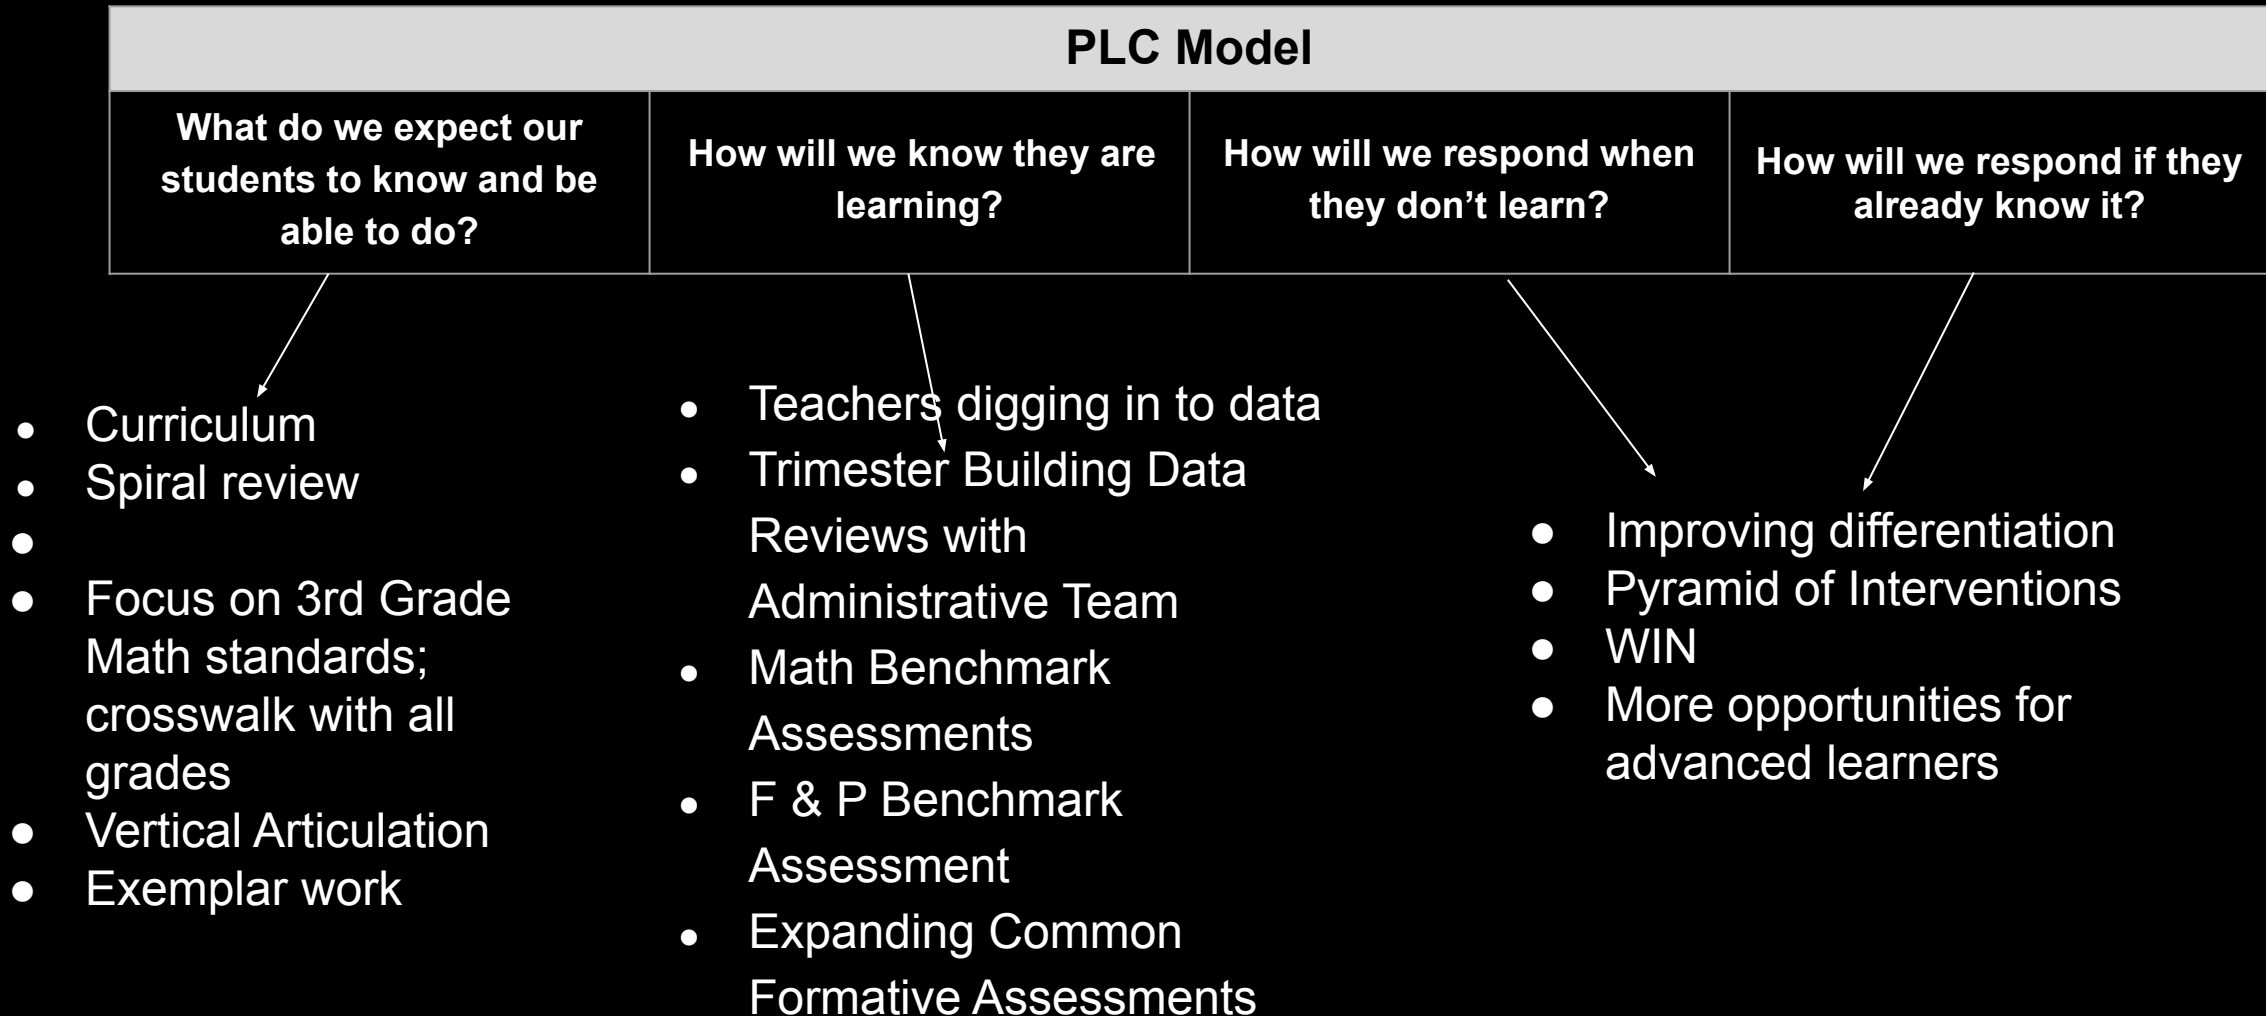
| PLC Model | | | |
|---|---|---|---|
| What do we expect our students to know and be able to do? | How will we know they are learning? | How will we respond when they don't learn? | How will we respond if they already know it? |

- Curriculum
- Spiral review
- 
- Focus on 3rd Grade Math standards; crosswalk with all grades
- Vertical Articulation
- Exemplar work

- Teachers digging in to data
- Trimester Building Data Reviews with Administrative Team
- Math Benchmark Assessments
- F & P Benchmark Assessment
- Expanding Common Formative Assessments

- Improving differentiation
- Pyramid of Interventions
- WIN
- More opportunities for advanced learners